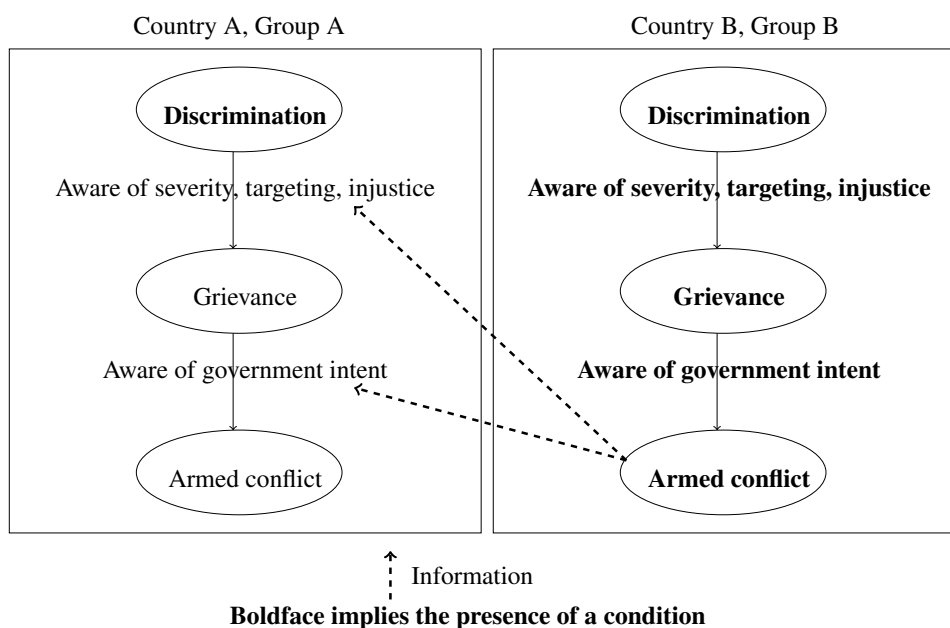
Country A, Group A

Discrimination

Aware of severity, targeting, injustice

Grievance

Aware of government intent

Armed conflict

Country B, Group B

Discrimination

Aware of severity, targeting, injustice

Grievance

Aware of government intent

Armed conflict

Information

Boldface implies the presence of a condition